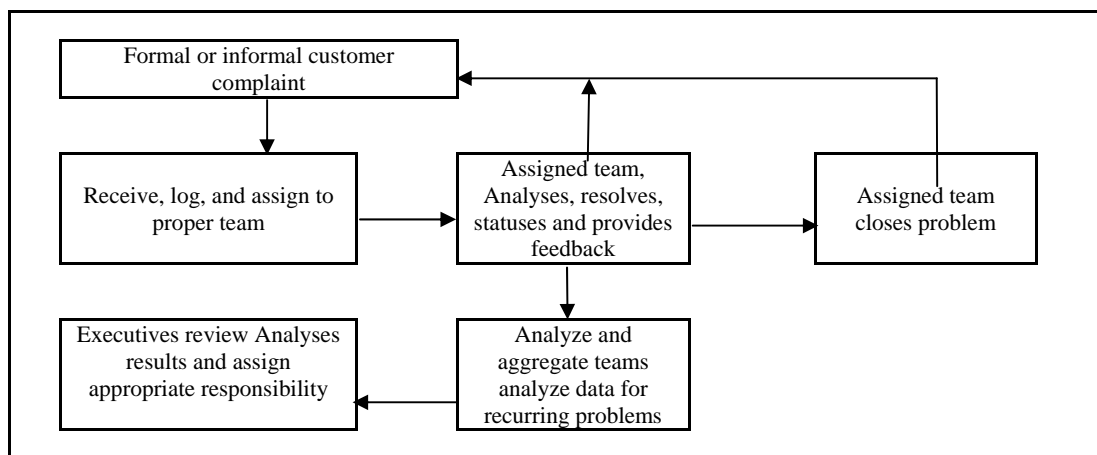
Formal or informal customer complaint

Receive, log, and assign to proper team

Assigned team, Analyses, resolves, statuses and provides feedback

Assigned team closes problem

Executives review Analyses results and assign appropriate responsibility

Analyze and aggregate teams analyze data for recurring problems